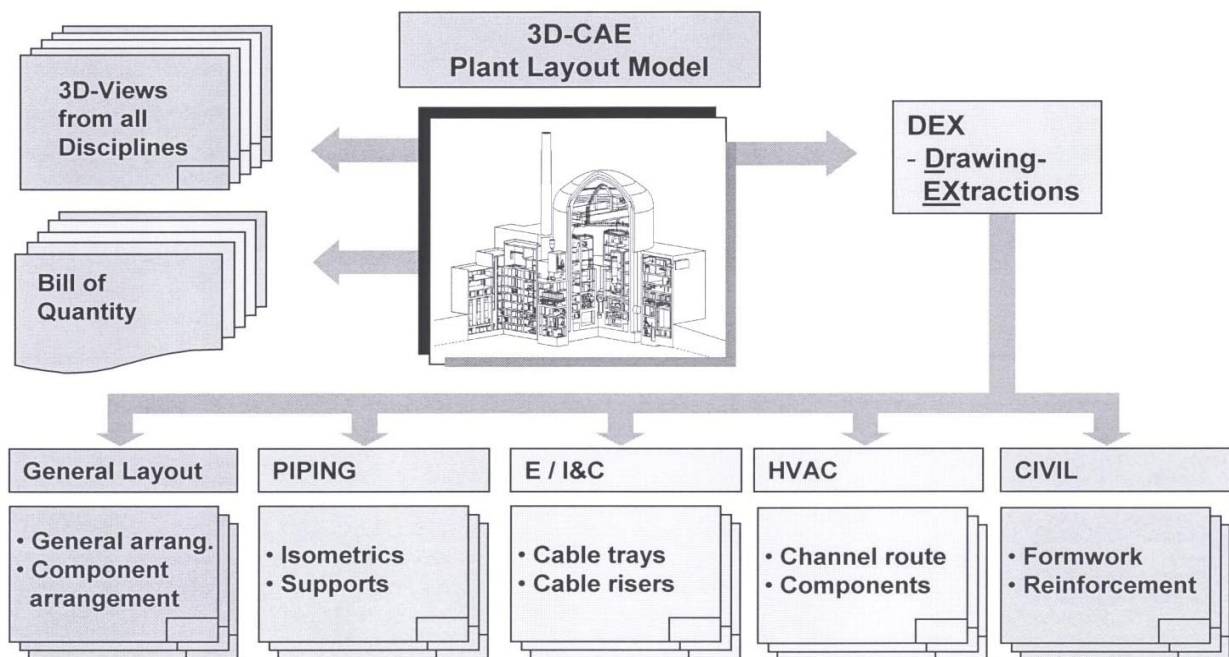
3D-CAE
Plant Layout Model

3D-Views from all Disciplines

Bill of Quantity

DEX
- Drawing-
EXtractions

General Layout

• General arrang.
• Component arrangement

PIPING

• Isometrics
• Supports

E / I&C

• Cable trays
• Cable risers

HVAC

• Channel route
• Components

CIVIL

• Formwork
• Reinforcement